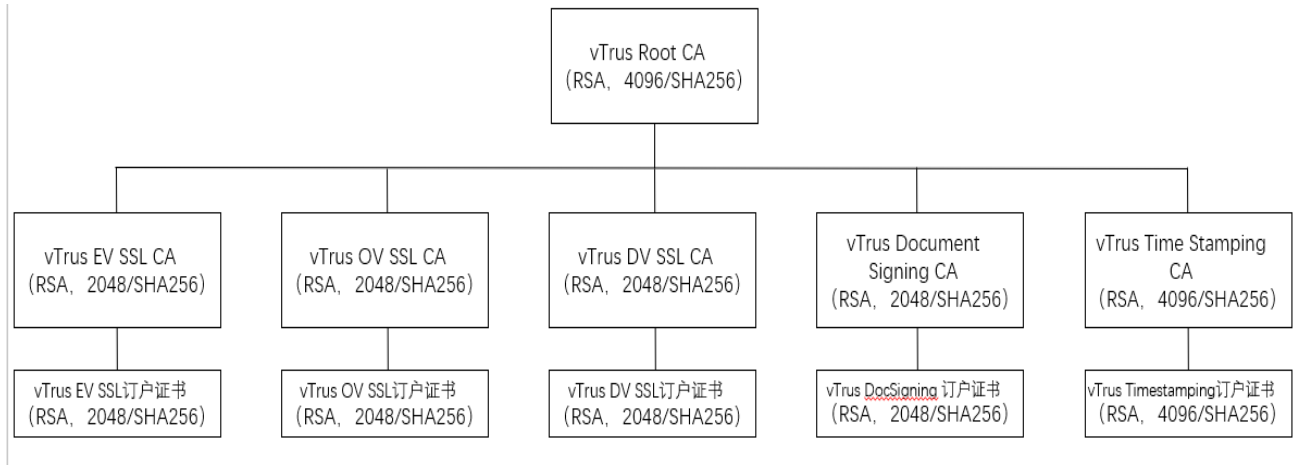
vTrus Root CA
（RSA，4096/SHA256）

vTrus EV SSL CA
（RSA，2048/SHA256）

vTrus OV SSL CA
（RSA，2048/SHA256）

vTrus DV SSL CA
（RSA，2048/SHA256）

vTrus Document Signing CA
（RSA，2048/SHA256）

vTrus Time Stamping CA
（RSA，4096/SHA256）

vTrus EV SSL订户证书
（RSA，2048/SHA256）

vTrus OV SSL订户证书
（RSA，2048/SHA256）

vTrus DV SSL订户证书
（RSA，2048/SHA256）

vTrus DocSigning 订户证书
（RSA，2048/SHA256）

vTrus Timestamping订户证书
（RSA，4096/SHA256）